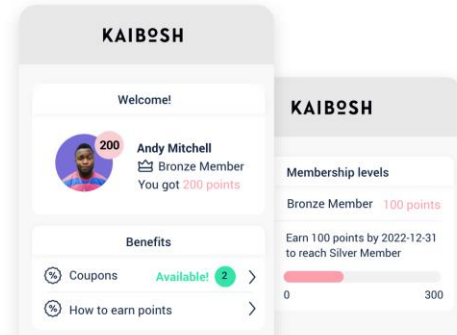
KAIBOSH

Welcome!

200

Andy Mitchell
Bronze Member
You got 200 points

Benefits

Coupons Available! 2

How to earn points

KAIBOSH

Membership levels

Bronze Member 100 points

Earn 100 points by 2022-12-31 to reach Silver Member

0 300